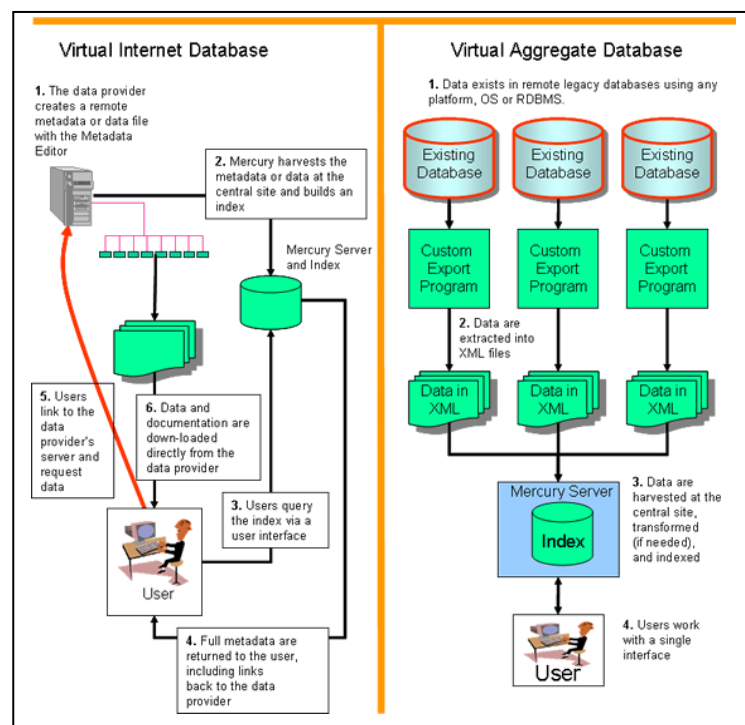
Virtual Internet Database

1. The data provider creates a remote metadata or data file with the Metadata Editor

2. Mercury harvests the metadata or data at the central site and builds an index

Mercury Server and Index

5. Users link to the data provider's server and request data

6. Data and documentation are down-loaded directly from the data provider

3. Users query the index via a user interface

User

4. Full metadata are returned to the user, including links back to the data provider

Virtual Aggregate Database

1. Data exists in remote legacy databases using any platform, OS or RDBMS.

Existing Database

Existing Database

Existing Database

Custom Export Program

Custom Export Program

Custom Export Program

2. Data are extracted into XML files

Data in XML

Data in XML

Data in XML

Mercury Server

Index

3. Data are harvested at the central site, transformed (if needed), and indexed

4. Users work with a single interface

User